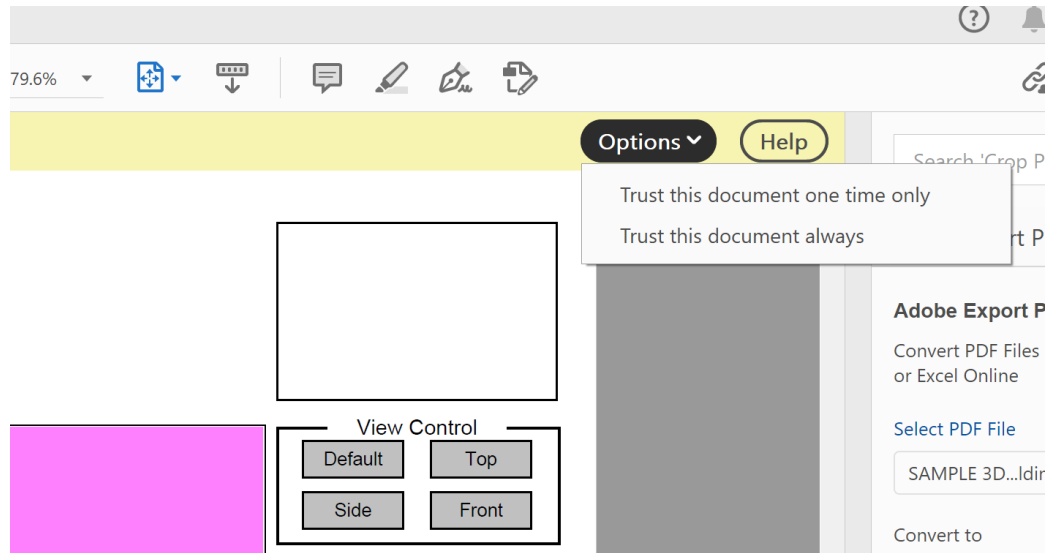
?

79.6%

Options

Help

Trust this document one time only

Trust this document always

Search 'Crop P

rt P

Adobe Export P

Convert PDF Files or Excel Online

Select PDF File

SAMPLE 3D...ldir

Convert to

View Control

Default

Top

Side

Front